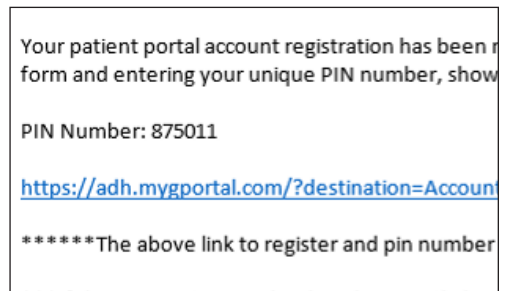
Your patient portal account registration has been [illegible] form and entering your unique PIN number, show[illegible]

PIN Number: 875011

https://adh.mygportal.com/?destination=Account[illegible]

******The above link to register and pin number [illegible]